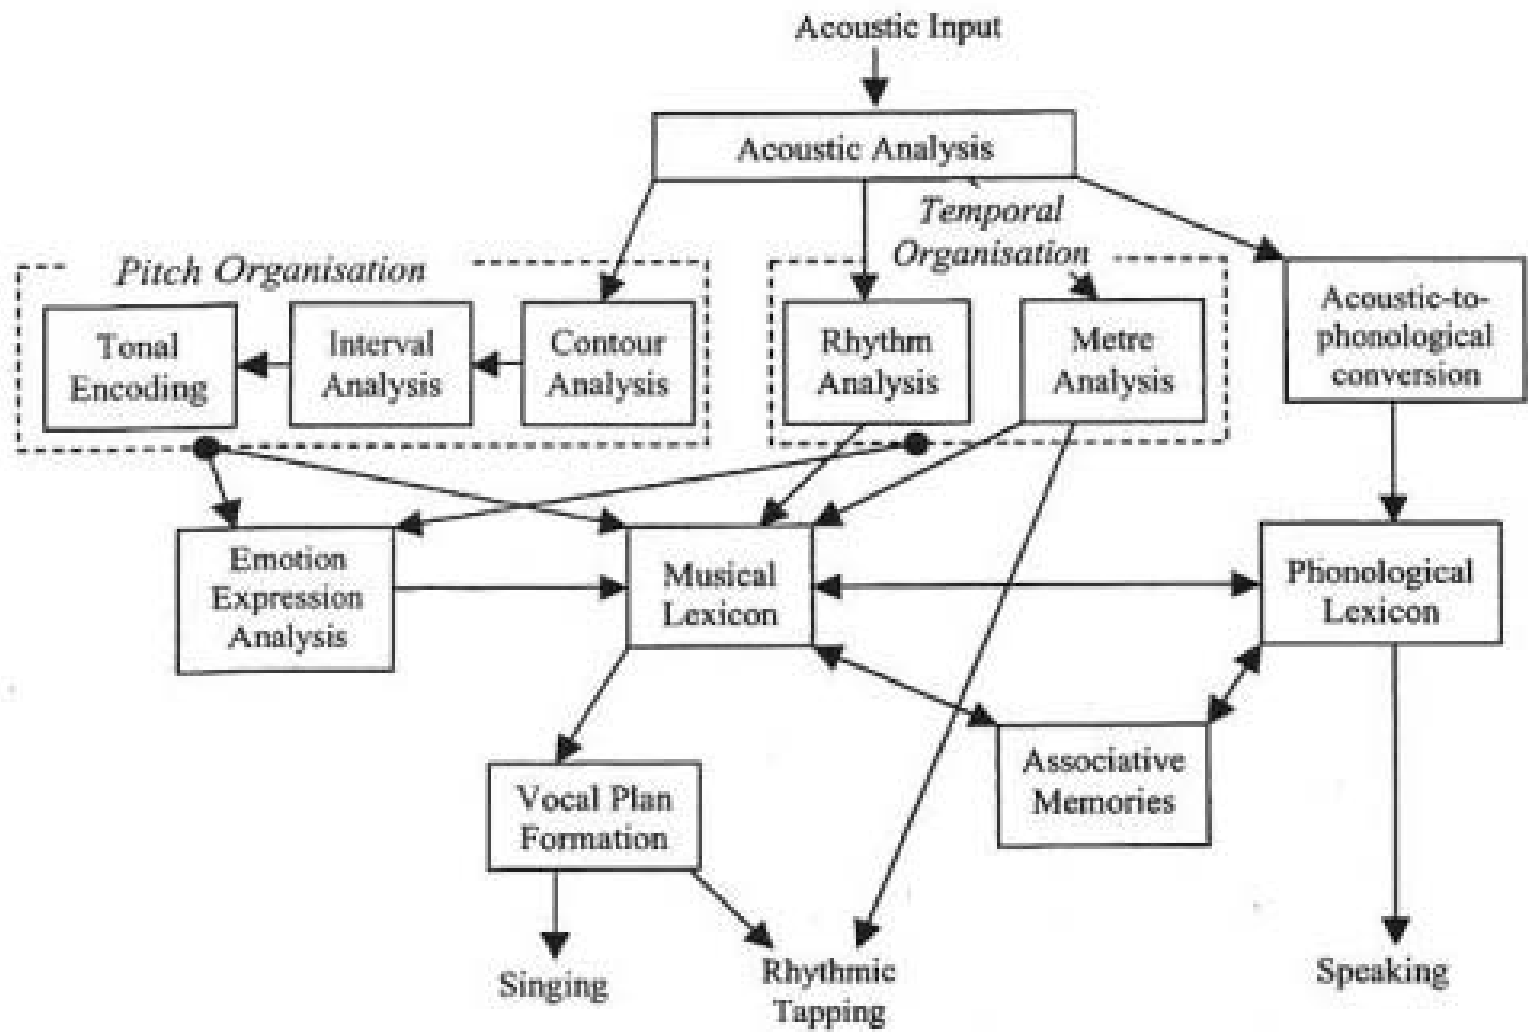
Acoustic Input

Acoustic Analysis

Temporal Organisation

Pitch Organisation

Tonal Encoding

Interval Analysis

Contour Analysis

Rhythm Analysis

Metre Analysis

Acoustic-to-phonological conversion

Emotion Expression Analysis

Musical Lexicon

Phonological Lexicon

Associative Memories

Vocal Plan Formation

Singing

Rhythmic Tapping

Speaking